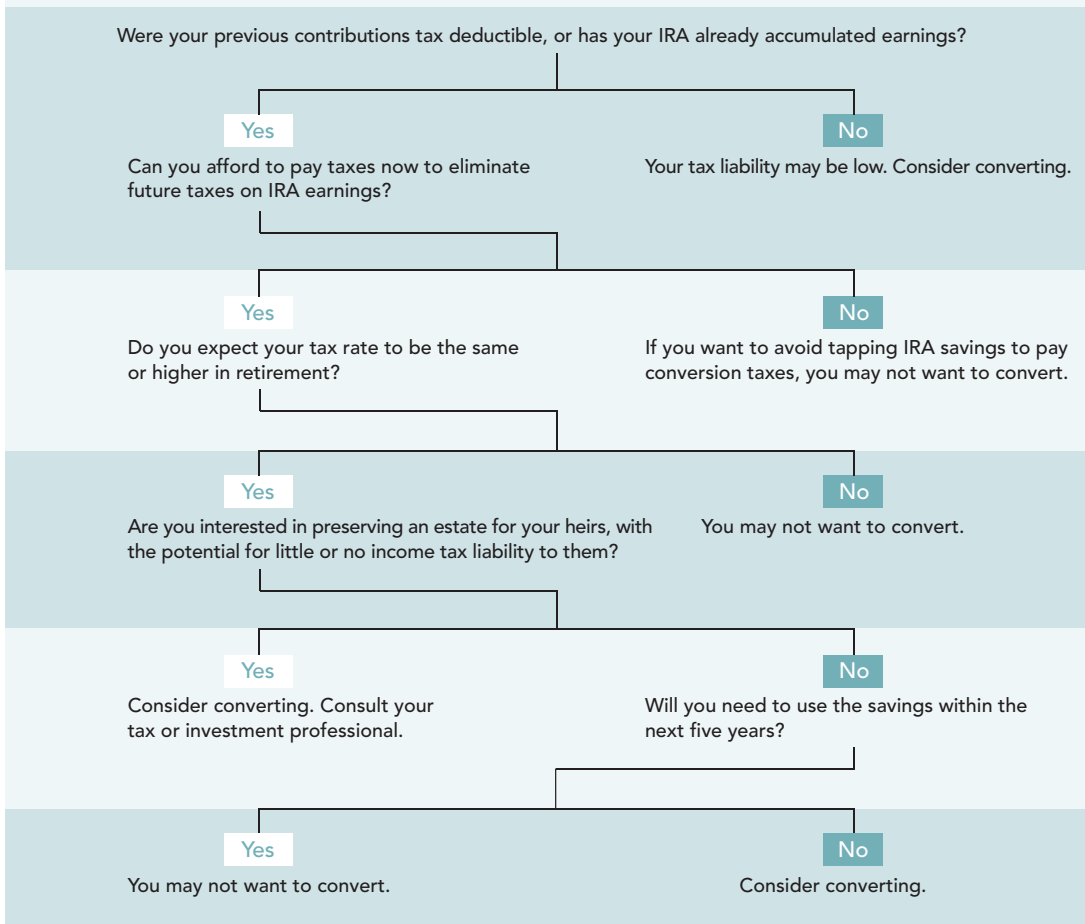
Were your previous contributions tax deductible, or has your IRA already accumulated earnings?

Yes

Can you afford to pay taxes now to eliminate future taxes on IRA earnings?

No

Your tax liability may be low. Consider converting.

Yes

Do you expect your tax rate to be the same or higher in retirement?

No

If you want to avoid tapping IRA savings to pay conversion taxes, you may not want to convert.

Yes

Are you interested in preserving an estate for your heirs, with the potential for little or no income tax liability to them?

No

You may not want to convert.

Yes

Consider converting. Consult your tax or investment professional.

No

Will you need to use the savings within the next five years?

Yes

You may not want to convert.

No

Consider converting.